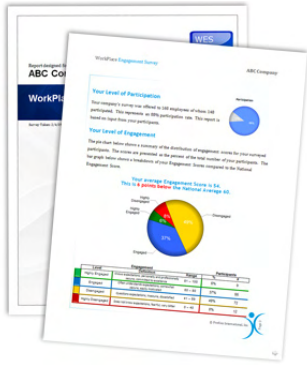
Report designed for
ABC Co

WorkPla

WES

WorkPlace Engagement Survey

ABC Company

Your Level of Participation

Your company's survey was offered to 160 employees of whom 148 participated. This represents an 89% participation rate. This report is based on input from your participants.

Your Level of Engagement

The pie chart below shows a summary of the distribution of engagement scores for your surveyed participants. The scores are presented as the percent of the total number of your participants. The bar graph below shows a breakdown of your Engagement Scores compared to the National Engagement Score.

Your average Engagement Score is 54.
This is 6 points below the National Average 60.

Highly Engaged
Engaged
Disengaged
Highly Disengaged

37%
43%

| Level | Engagement | Range | Participants | |
|---|---|---|---|---|
| Highly Engaged | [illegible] | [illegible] | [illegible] | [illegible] |
| Engaged | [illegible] | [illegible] | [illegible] | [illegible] |
| Disengaged | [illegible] | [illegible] | 43% | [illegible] |
| Highly Disengaged | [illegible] | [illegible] | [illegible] | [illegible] |

© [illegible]